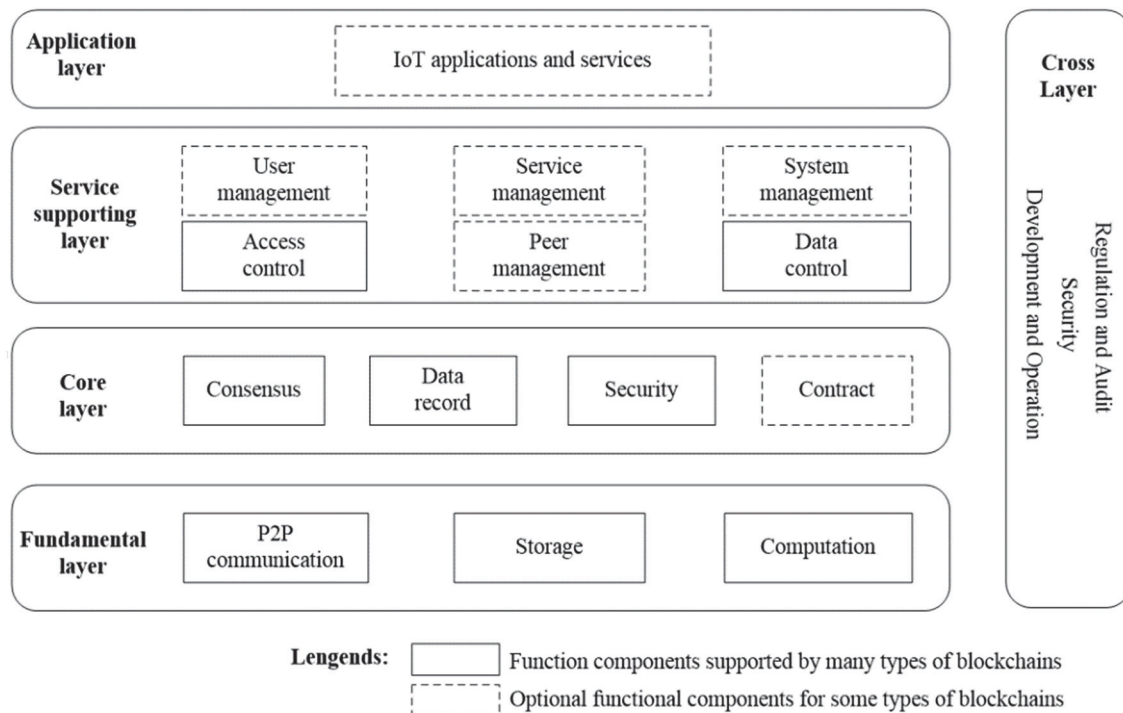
Application layer

IoT applications and services

Cross Layer

Regulation and Audit
Security
Development and Operation

Service supporting layer

User management

Access control

Service management

Peer management

System management

Data control

Core layer

Consensus

Data record

Security

Contract

Fundamental layer

P2P communication

Storage

Computation

Lengends: Function components supported by many types of blockchains
Optional functional components for some types of blockchains